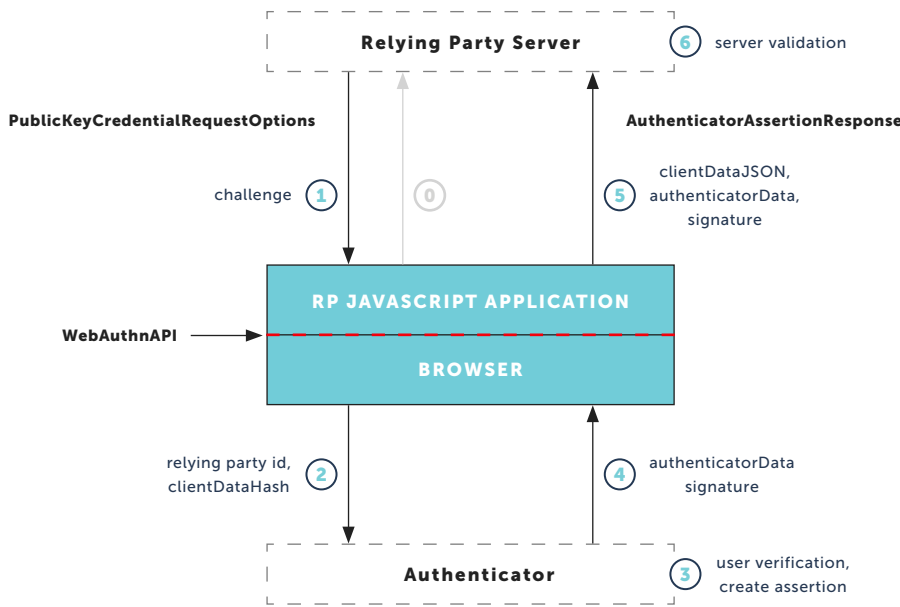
Relying Party Server

6 server validation

PublicKeyCredentialRequestOptions

AuthenticatorAssertionResponse

challenge 1

0

5 clientDataJSON, authenticatorData, signature

RP JAVASCRIPT APPLICATION

WebAuthnAPI

BROWSER

relying party id, clientDataHash 2

4 authenticatorData signature

Authenticator

3 user verification, create assertion